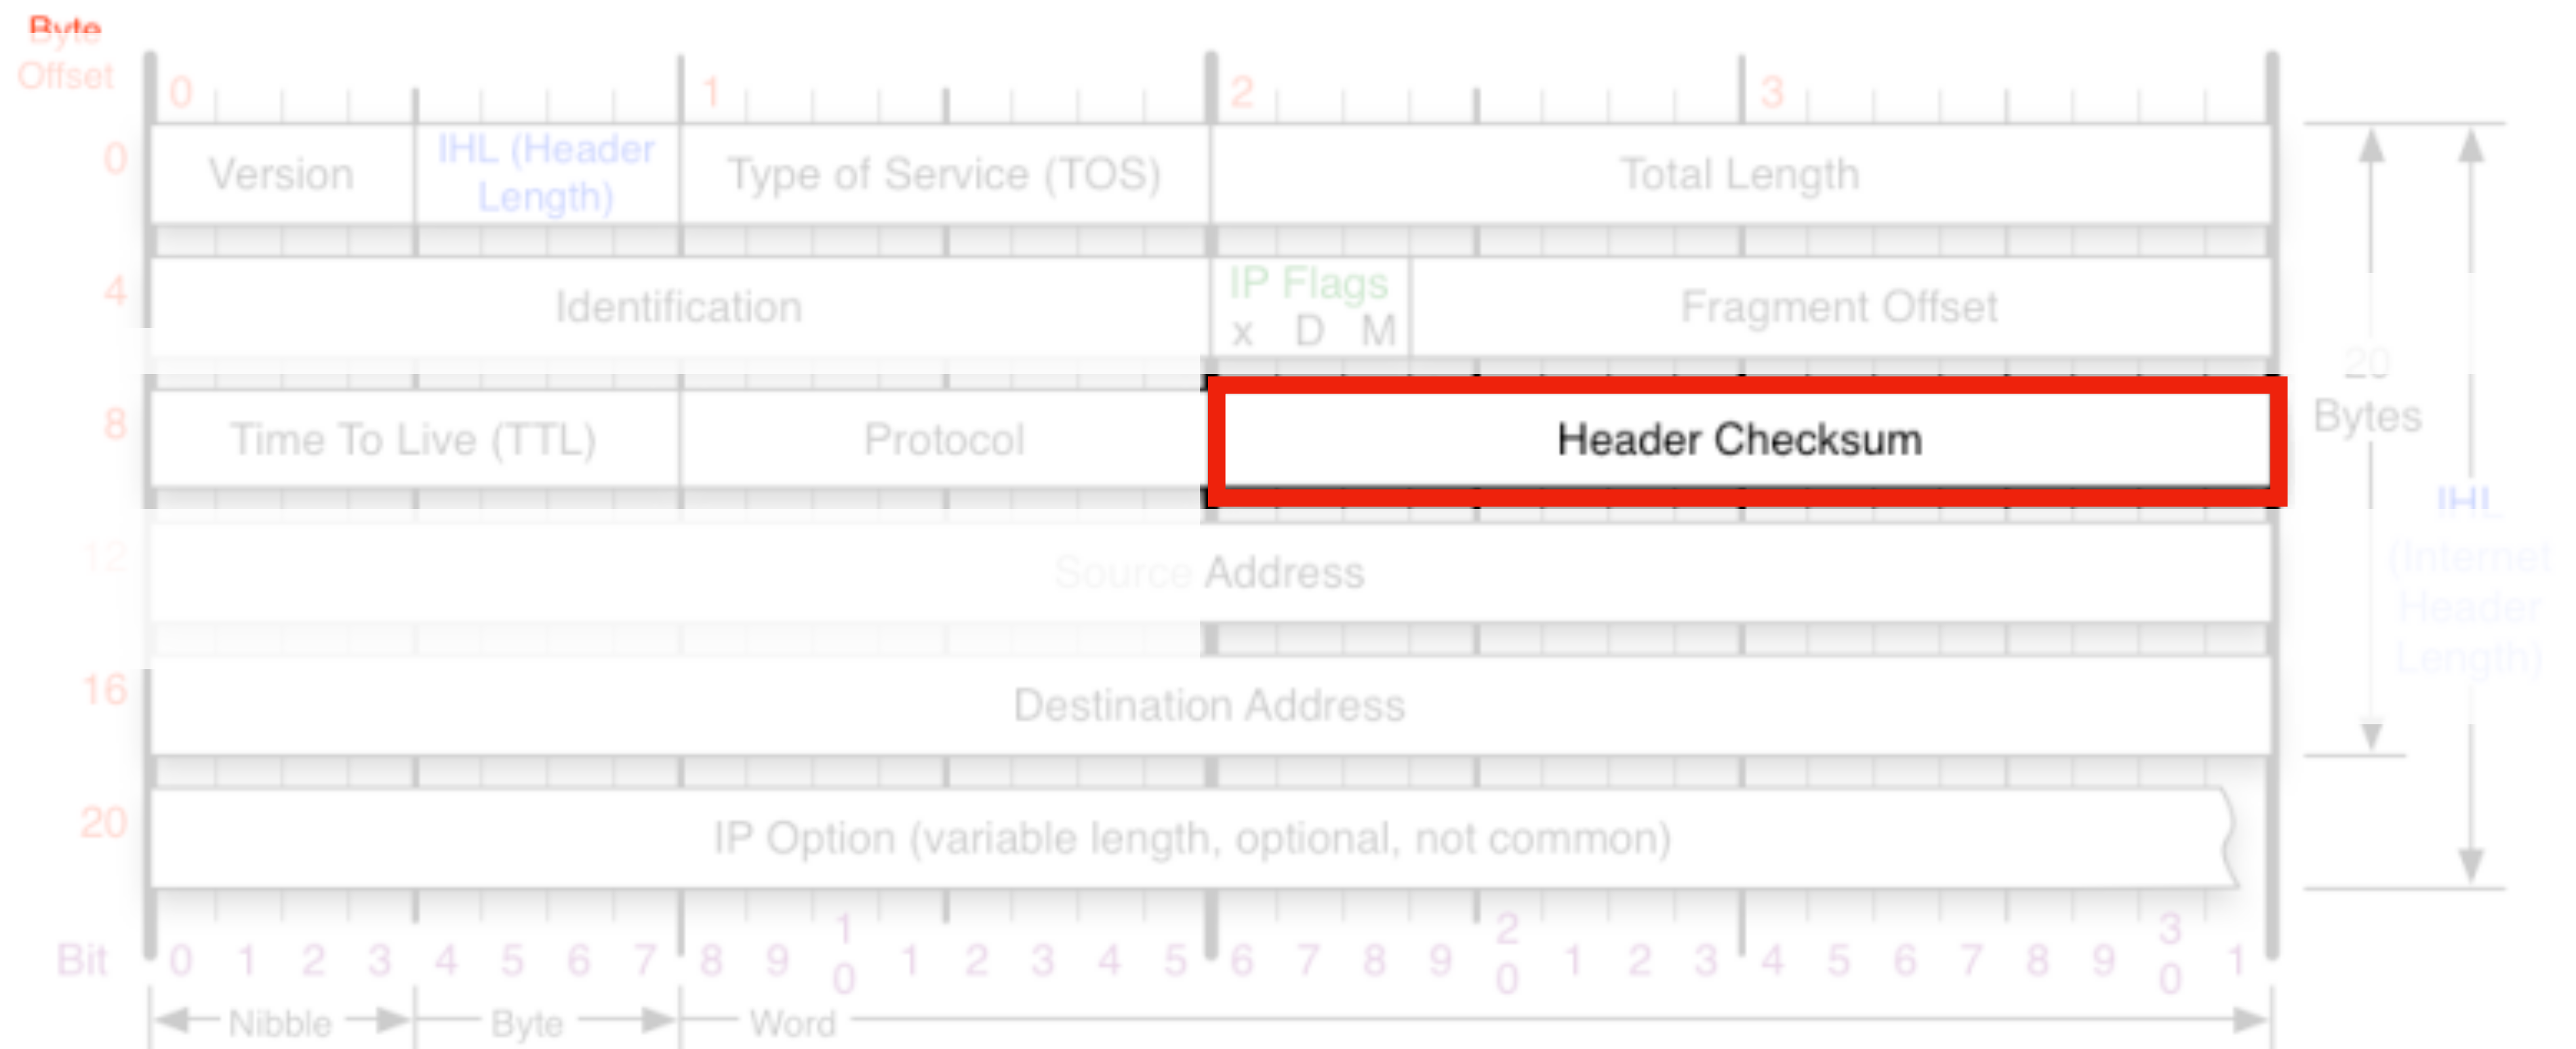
Byte Offset

| | 0 | | 1 | 2 | | 3 |
|---|---|---|---|---|---|---|
| 0 | Version | IHL (Header Length) | Type of Service (TOS) | Total Length | | |
| 4 | Identification | | | IP Flags x D M | Fragment Offset | |
| 8 | Time To Live (TTL) | | Protocol | Header Checksum | | |
| 12 | Source Address | | | | | |
| 16 | Destination Address | | | | | |
| 20 | IP Option (variable length, optional, not common) | | | | | |

20 Bytes

IHL (Internet Header Length)

Bit 0 1 2 3 4 5 6 7 8 9 10 1 2 3 4 5 6 7 8 9 20 1 2 3 4 5 6 7 8 9 30 1

Nibble Byte Word